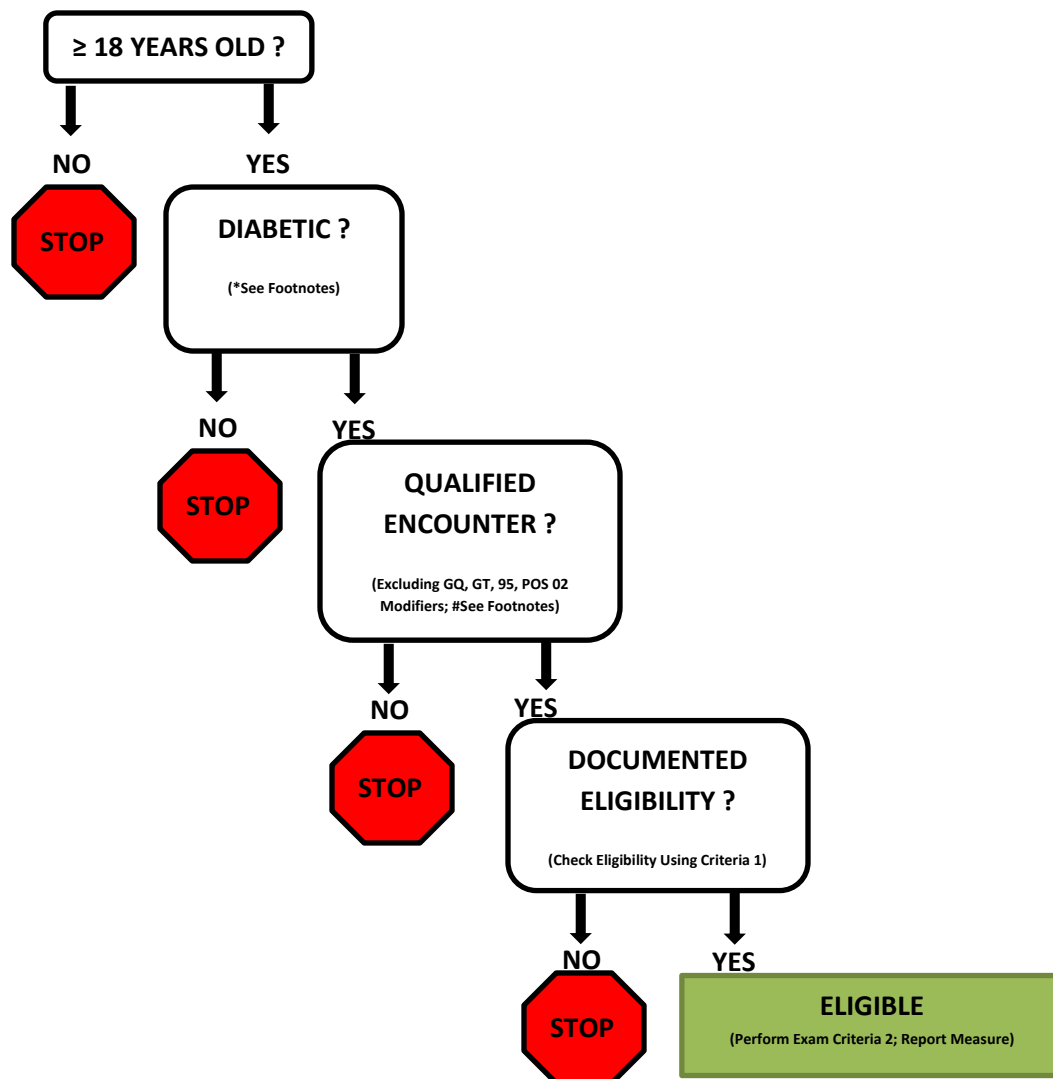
≥ 18 YEARS OLD ?

NO

YES

STOP

DIABETIC ?

(*See Footnotes)

NO

YES

STOP

QUALIFIED ENCOUNTER ?

(Excluding GQ, GT, 95, POS 02 Modifiers; #See Footnotes)

NO

YES

STOP

DOCUMENTED ELIGIBILITY ?

(Check Eligibility Using Criteria 1)

NO

YES

STOP

ELIGIBLE

(Perform Exam Criteria 2; Report Measure)